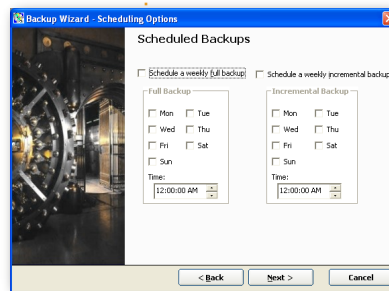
Backup Wizard - Scheduling Options

Scheduled Backups

Schedule a weekly full backup

Schedule a weekly incremental backup

Full Backup

Mon
Tue
Wed
Thu
Fri
Sat
Sun

Time:
12:00:00 AM

Incremental Backup

Mon
Tue
Wed
Thu
Fri
Sat
Sun

Time:
12:00:00 AM

< Back
Next >
Cancel